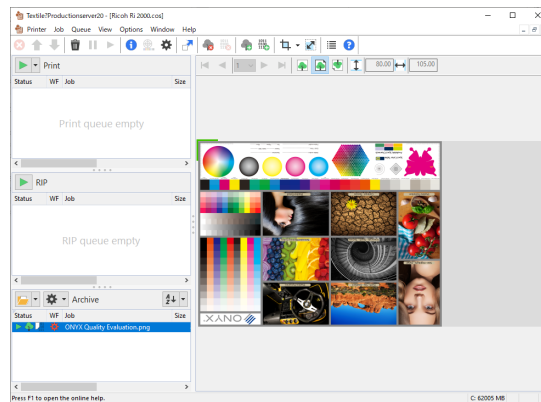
Textile7Productionserver20 - [Ricoh Ri 2000.cos]

Printer Job Queue View Options Window Help

Print

Status WF Job Size

Print queue empty

RIP

Status WF Job Size

RIP queue empty

Archive

Status WF Job Size

ONYX Quality Evaluation.png

1

80.00

105.00

ONYX

Press F1 to open the online help.

C: 62005 MB